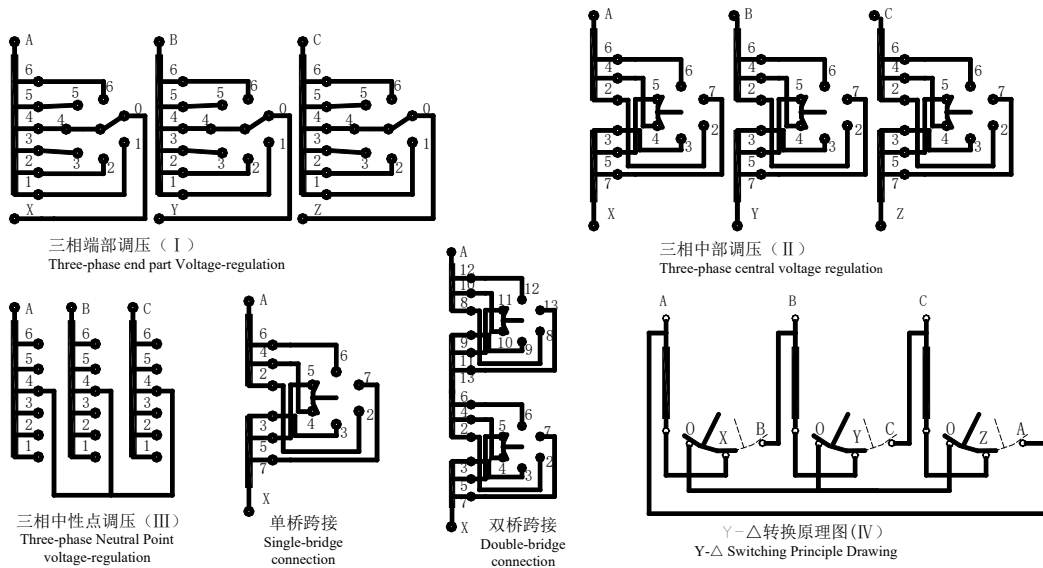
A
6
5
4
3
2
1
X
6
5
4
0
3
1
2

B
6
5
4
3
2
1
Y
6
5
4
0
3
1
2

C
6
5
4
3
2
1
Z
6
5
4
0
3
1
2

三相端部调压（Ⅰ）
Three-phase end part Voltage-regulation

A
6
4
2
3
5
7
X
5
6
7
4
3
2

B
6
4
2
3
5
7
Y
5
6
7
4
3
2

C
6
4
2
3
5
7
Z
5
6
7
4
3
2

三相中部调压（Ⅱ）
Three-phase central voltage regulation

A
6
5
4
3
2
1

B
6
5
4
3
2
1

C
6
5
4
3
2
1

三相中性点调压（Ⅲ）
Three-phase Neutral Point voltage-regulation

A
6
4
2
3
5
7
X
5
6
7
4
3
2

单桥跨接
Single-bridge connection

A
12
10
8
9
11
13
6
4
2
3
5
7
X
11
12
13
10
9
8
5
6
7
4
3
2

双桥跨接
Double-bridge connection

A
B
C
O
X
B
O
Y
C
O
Z
A

Y-△转换原理图(Ⅳ)
Y-△ Switching Principle Drawing